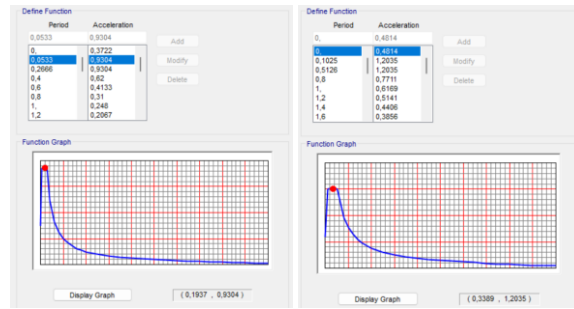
Define Function

| Period | Acceleration |
|---|---|
| 0,0533 | 0,9304 |

| Period | Acceleration |
|---|---|
| 0, | 0,3722 |
| 0,0533 | 0,9304 |
| 0,2666 | 0,9304 |
| 0,4 | 0,62 |
| 0,6 | 0,4133 |
| 0,8 | 0,31 |
| 1, | 0,248 |
| 1,2 | 0,2067 |

Add

Modify

Delete

Function Graph

Display Graph

( 0,1937 , 0,9304 )

Define Function

| Period | Acceleration |
|---|---|
| 0, | 0,4814 |

| Period | Acceleration |
|---|---|
| 0, | 0,4814 |
| 0,1025 | 1,2035 |
| 0,5126 | 1,2035 |
| 0,8 | 0,7711 |
| 1, | 0,6169 |
| 1,2 | 0,5141 |
| 1,4 | 0,4406 |
| 1,6 | 0,3856 |

Add

Modify

Delete

Function Graph

Display Graph

( 0,3389 , 1,2035 )